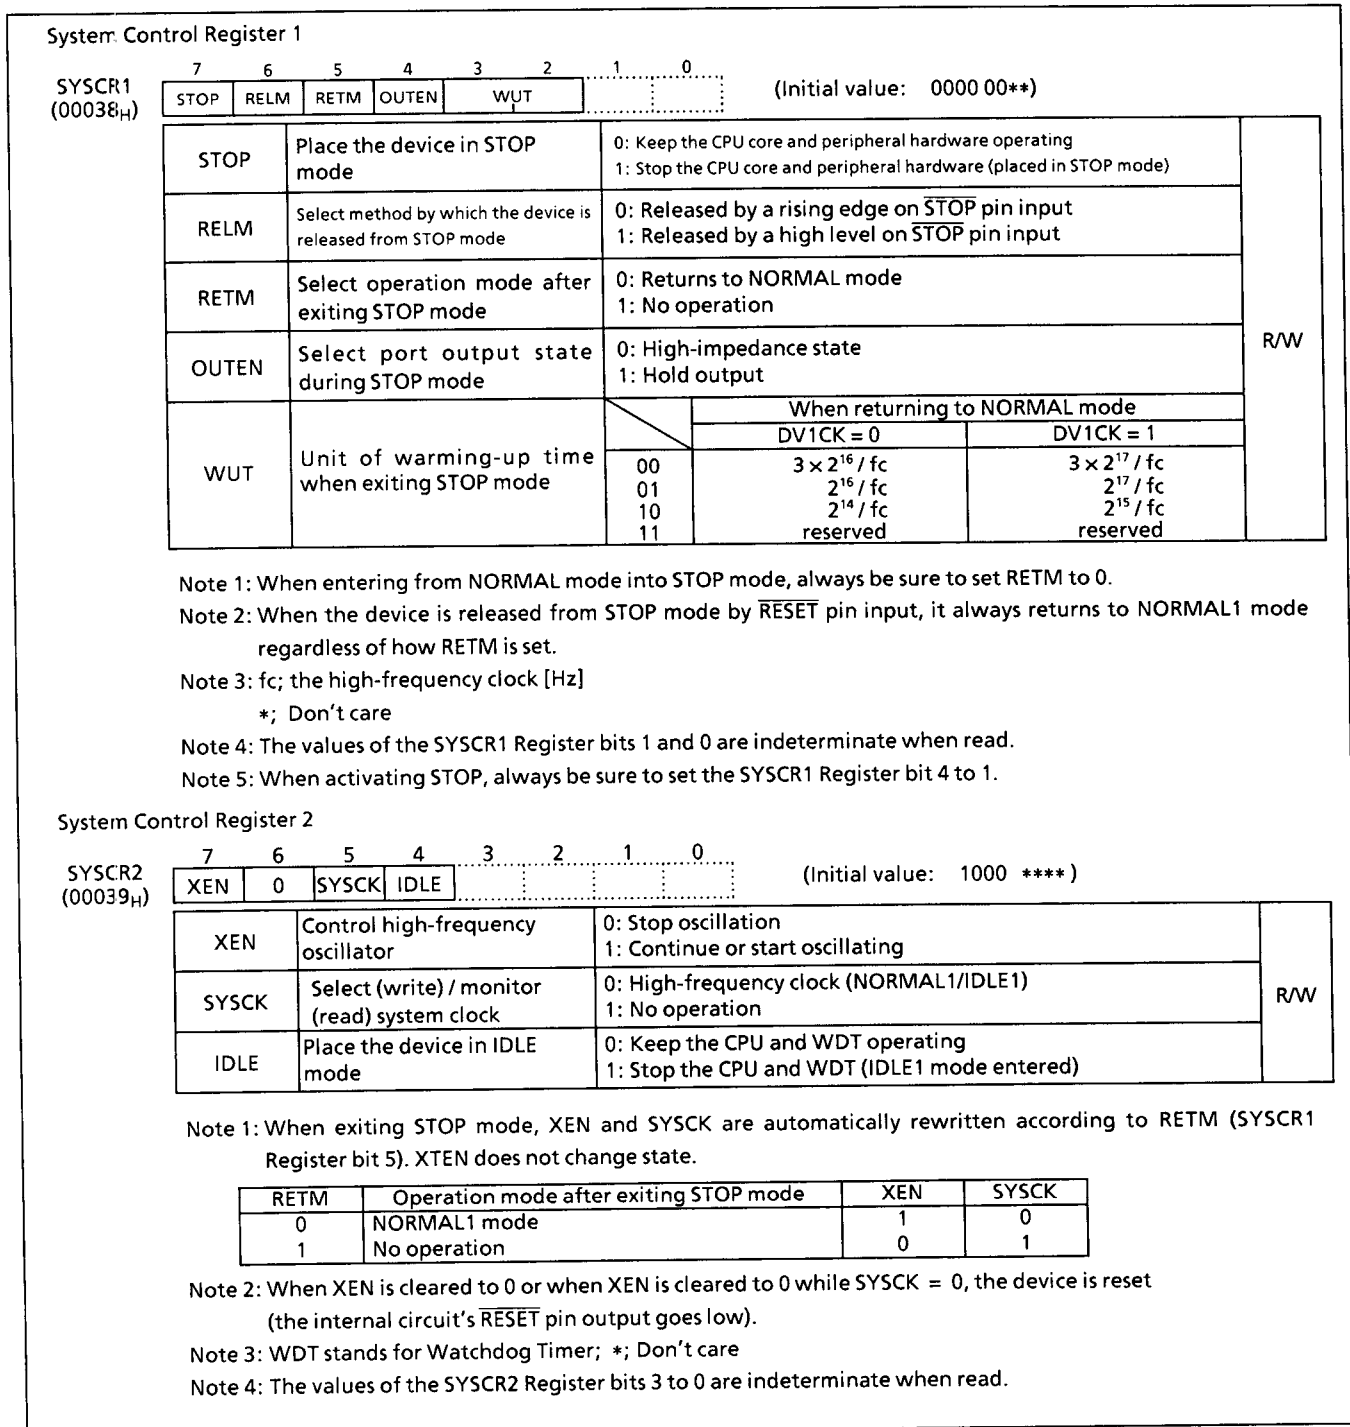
System Control Register 1

SYSCR1 ($00038_H$)

| 7 | 6 | 5 | 4 | 3 | 2 | 1 | 0 |
|---|---|---|---|---|---|---|---|
| STOP | RELM | RETM | OUTEN | WUT | | | |

(Initial value: 0000 00**)

| STOP | Place the device in STOP mode | 0: Keep the CPU core and peripheral hardware operating<br>1: Stop the CPU core and peripheral hardware (placed in STOP mode) | R/W |
|---|---|---|---|
| RELM | Select method by which the device is released from STOP mode | 0: Released by a rising edge on $\overline{STOP}$ pin input<br>1: Released by a high level on $\overline{STOP}$ pin input | |
| RETM | Select operation mode after exiting STOP mode | 0: Returns to NORMAL mode<br>1: No operation | |
| OUTEN | Select port output state during STOP mode | 0: High-impedance state<br>1: Hold output | |
| WUT | Unit of warming-up time when exiting STOP mode | When returning to NORMAL mode | |

| | DV1CK = 0 | DV1CK = 1 |
|---|---|---|
| 00 | $3 \times 2^{16} / fc$ | $3 \times 2^{17} / fc$ |
| 01 | $2^{16} / fc$ | $2^{17} / fc$ |
| 10 | $2^{14} / fc$ | $2^{15} / fc$ |
| 11 | reserved | reserved |

Note 1: When entering from NORMAL mode into STOP mode, always be sure to set RETM to 0.
Note 2: When the device is released from STOP mode by $\overline{RESET}$ pin input, it always returns to NORMAL1 mode regardless of how RETM is set.
Note 3: fc; the high-frequency clock [Hz]
*; Don't care
Note 4: The values of the SYSCR1 Register bits 1 and 0 are indeterminate when read.
Note 5: When activating STOP, always be sure to set the SYSCR1 Register bit 4 to 1.

System Control Register 2

SYSCR2 ($00039_H$)

| 7 | 6 | 5 | 4 | 3 | 2 | 1 | 0 |
|---|---|---|---|---|---|---|---|
| XEN | 0 | SYSCK | IDLE | | | | |

(Initial value: 1000 ****)

| XEN | Control high-frequency oscillator | 0: Stop oscillation<br>1: Continue or start oscillating | R/W |
|---|---|---|---|
| SYSCK | Select (write) / monitor (read) system clock | 0: High-frequency clock (NORMAL1/IDLE1)<br>1: No operation | |
| IDLE | Place the device in IDLE mode | 0: Keep the CPU and WDT operating<br>1: Stop the CPU and WDT (IDLE1 mode entered) | |

Note 1: When exiting STOP mode, XEN and SYSCK are automatically rewritten according to RETM (SYSCR1 Register bit 5). XTEN does not change state.

| RETM | Operation mode after exiting STOP mode | XEN | SYSCK |
|---|---|---|---|
| 0 | NORMAL1 mode | 1 | 0 |
| 1 | No operation | 0 | 1 |

Note 2: When XEN is cleared to 0 or when XEN is cleared to 0 while SYSCK = 0, the device is reset (the internal circuit's $\overline{RESET}$ pin output goes low).
Note 3: WDT stands for Watchdog Timer; *; Don't care
Note 4: The values of the SYSCR2 Register bits 3 to 0 are indeterminate when read.